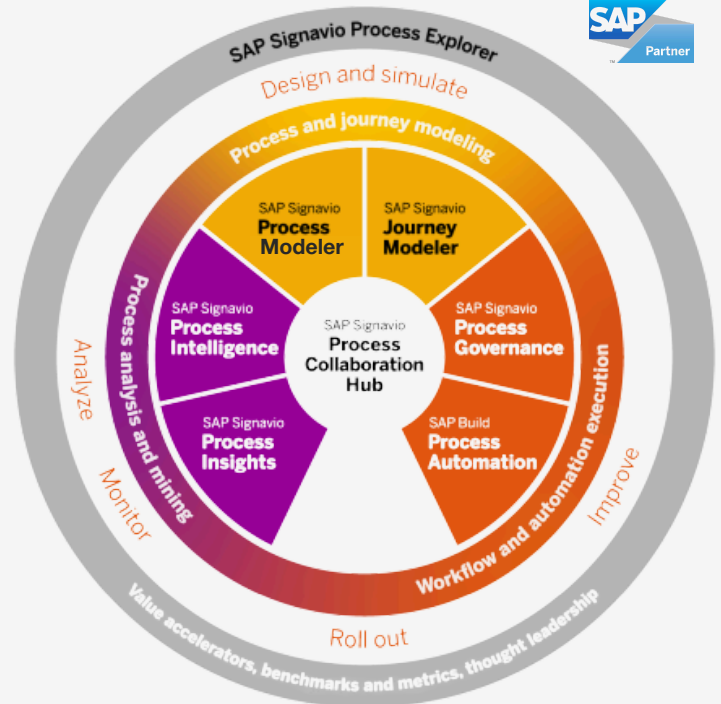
SAP
Partner

SAP Signavio Process Explorer

Design and simulate

Process and journey modeling

SAP Signavio
Process
Modeler

SAP Signavio
Journey
Modeler

SAP Signavio
Process
Intelligence

SAP Signavio
Process
Collaboration
Hub

SAP Signavio
Process
Governance

SAP Signavio
Process
Insights

SAP Build
Process
Automation

Process analysis and mining

Workflow and automation execution

Analyze

Monitor

Improve

Roll out

Value accelerators, benchmarks and metrics, thought leadership